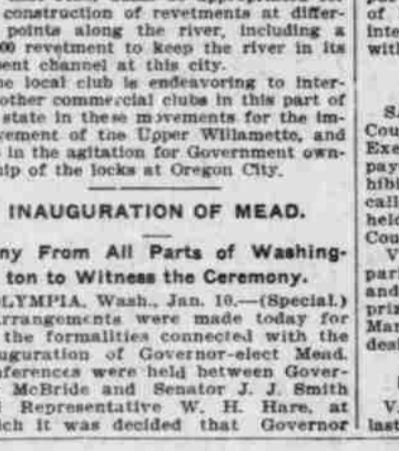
construction of revetments at different points along the river, including a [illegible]00 revetment to keep the river in its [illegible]ent channel at this city.

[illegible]e local club is endeavoring to interest other commercial clubs in this part of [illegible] state in these movements for the im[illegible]ement of the Upper Willamette, and in the agitation for Government own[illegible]hip of the locks at Oregon City.

INAUGURATION OF MEAD.

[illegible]ny From All Parts of Washington to Witness the Ceremony.

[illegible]LYMPIA, Wash., Jan. 10.—(Special.) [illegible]rrangements were made today for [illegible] the formalities connected with the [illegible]uguration of Governor-elect Mead. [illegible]nferences were held between Gover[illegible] McBride and Senator J. J. Smith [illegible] Representative W. H. Hare, at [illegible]ich it was decided that Governor

of
Inte
with

S.
Cou
Exe
pay
hibi
call
held
Cou
V
pari
and
priz
Mar
desi

V.
last